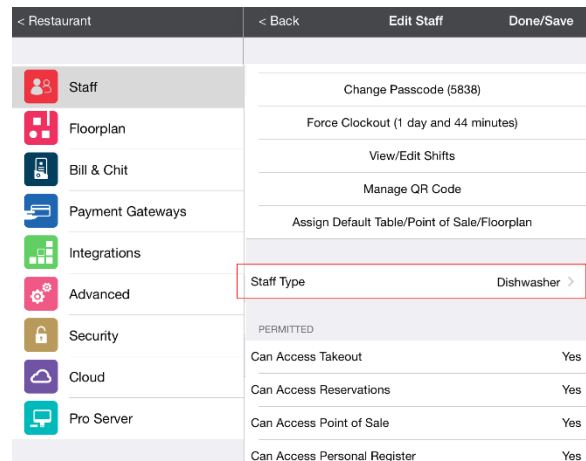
< Restaurant

Staff

Floorplan

Bill & Chit

Payment Gateways

Integrations

Advanced

Security

Cloud

Pro Server

< Back

Edit Staff

Done/Save

Change Passcode (5838)

Force Clockout (1 day and 44 minutes)

View/Edit Shifts

Manage QR Code

Assign Default Table/Point of Sale/Floorplan

Staff Type Dishwasher >

PERMITTED

Can Access Takeout Yes

Can Access Reservations Yes

Can Access Point of Sale Yes

Can Access Personal Register Yes